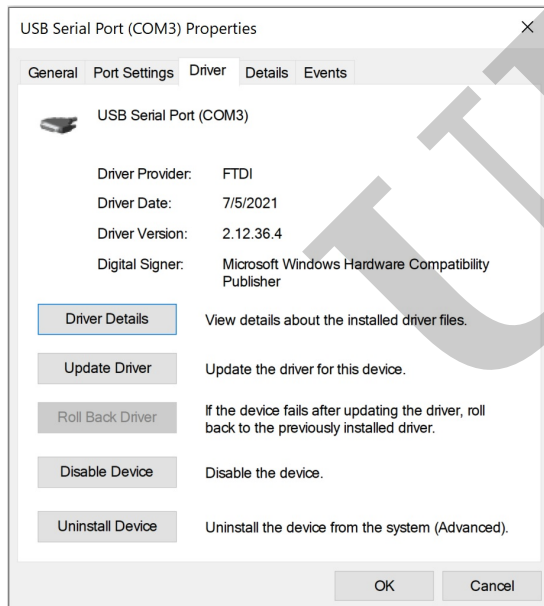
USB Serial Port (COM3) Properties

×

General Port Settings Driver Details Events

USB Serial Port (COM3)

Driver Provider: FTDI

Driver Date: 7/5/2021

Driver Version: 2.12.36.4

Digital Signer: Microsoft Windows Hardware Compatibility Publisher

Driver Details View details about the installed driver files.

Update Driver Update the driver for this device.

Roll Back Driver If the device fails after updating the driver, roll back to the previously installed driver.

Disable Device Disable the device.

Uninstall Device Uninstall the device from the system (Advanced).

OK Cancel